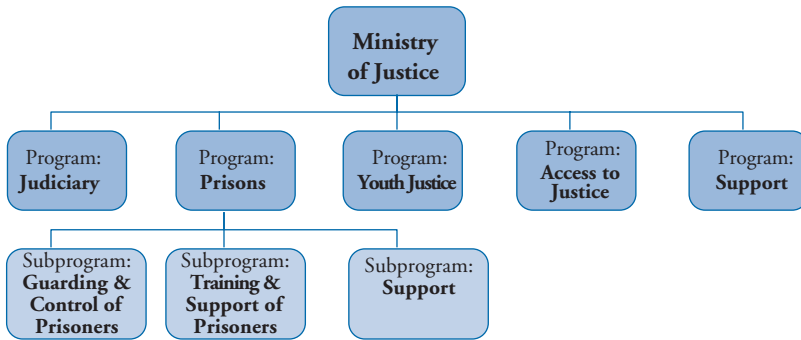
Ministry of Justice

Program: Judiciary

Program: Prisons

Program: Youth Justice

Program: Access to Justice

Program: Support

Subprogram: Guarding & Control of Prisoners

Subprogram: Training & Support of Prisoners

Subprogram: Support